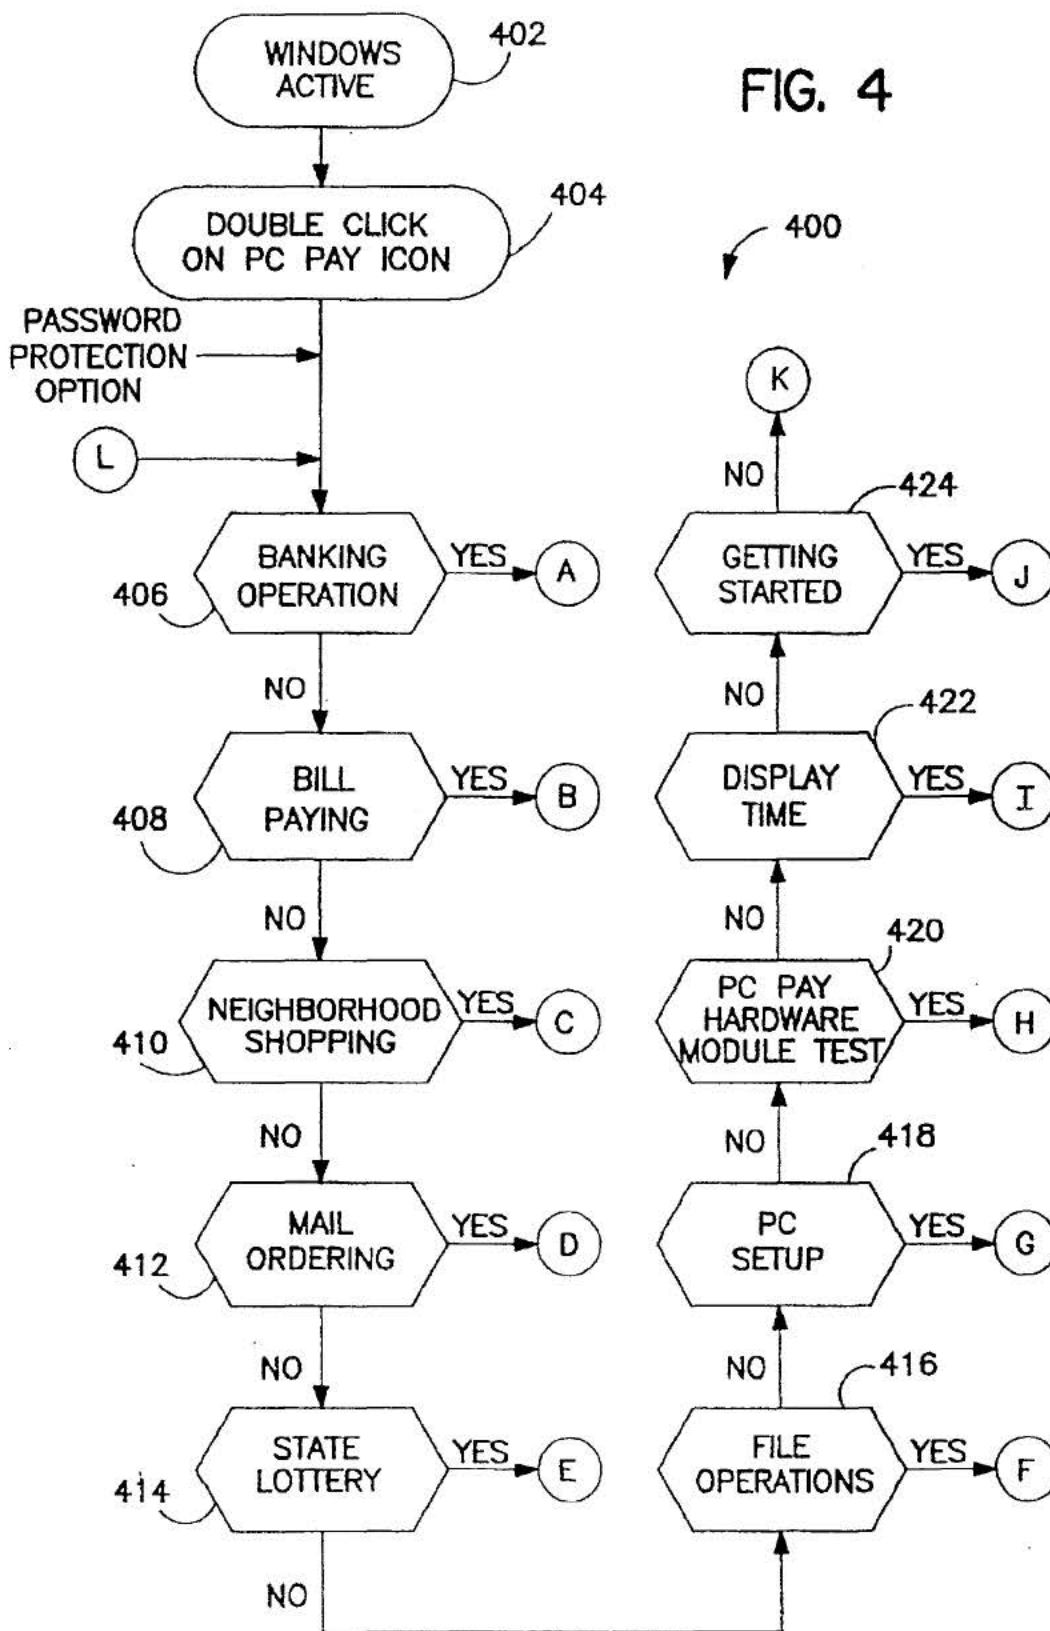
WINDOWS ACTIVE

402

FIG. 4

DOUBLE CLICK ON PC PAY ICON

404

400

PASSWORD PROTECTION OPTION

L

K

NO

424

BANKING OPERATION

YES

A

406

GETTING STARTED

YES

J

NO

NO

422

BILL PAYING

YES

B

408

DISPLAY TIME

YES

I

NO

NO

420

NEIGHBORHOOD SHOPPING

YES

C

410

PC PAY HARDWARE MODULE TEST

YES

H

NO

NO

418

MAIL ORDERING

YES

D

412

PC SETUP

YES

G

NO

NO

416

STATE LOTTERY

YES

E

414

FILE OPERATIONS

YES

F

NO